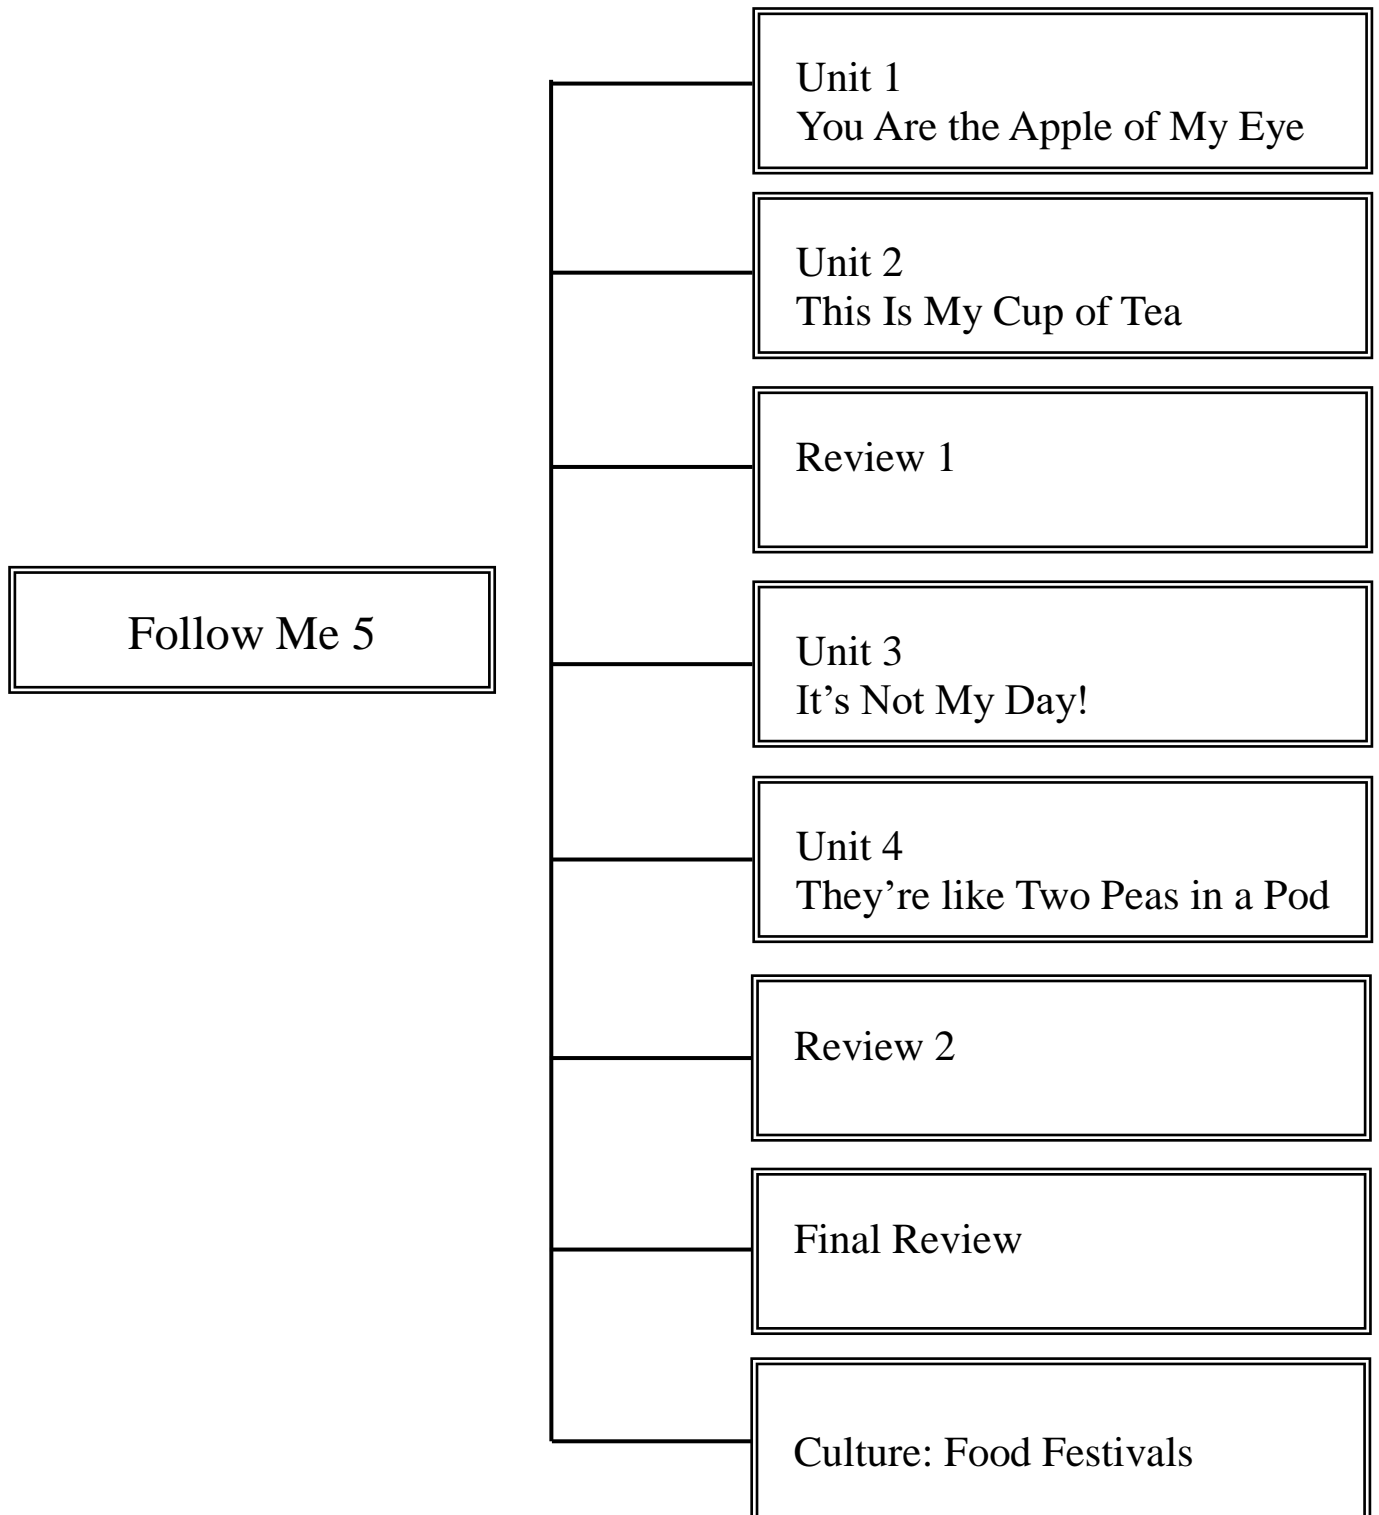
Follow Me 5

Unit 1
You Are the Apple of My Eye

Unit 2
This Is My Cup of Tea

Review 1

Unit 3
It’s Not My Day!

Unit 4
They’re like Two Peas in a Pod

Review 2

Final Review

Culture: Food Festivals